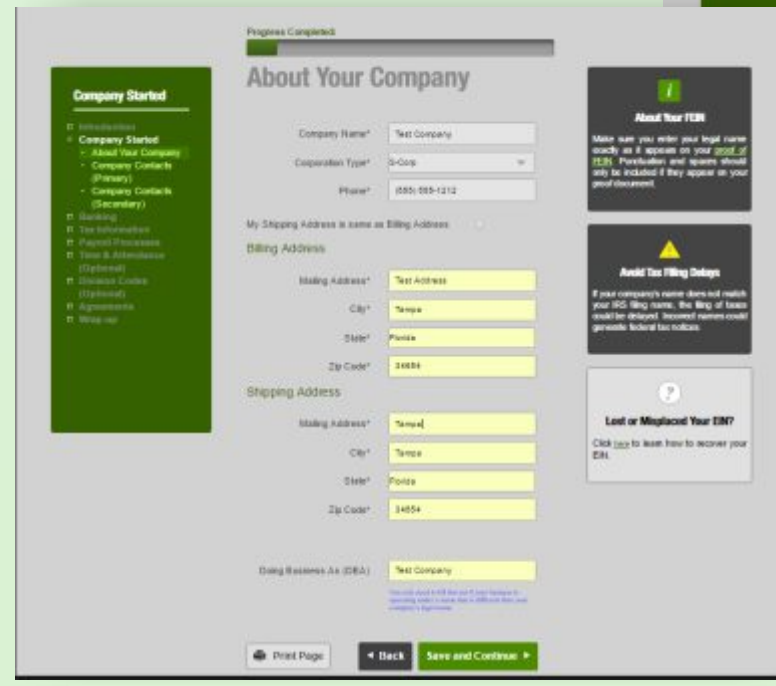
Progress Completed:

About Your Company

Company Started

Introduction
Company Started
About Your Company
Company Contacts (Primary)
Company Contacts (Secondary)
Banking
Tax Information
Payroll Processes
Time & Attendance (Optional)
Division Codes (Optional)
Agreements
Wrap-up

Company Name* Test Company
Corporation Type* S-Corp
Phone* (555) 555-1212

My Shipping Address is same as Billing Address

Billing Address

Mailing Address* Test Address
City* Tampa
State* Florida
Zip Code* 34656

Shipping Address

Mailing Address* Tampa
City* Tampa
State* Florida
Zip Code* 34654

Doing Business As (DBA) Test Company

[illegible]

About Your FEIN

Make sure you enter your legal name exactly as it appears on your proof of FEIN. Punctuation and spaces should only be included if they appear on your proof document.

Avoid Tax Filing Delays

If your company's name does not match your IRS filing name, the filing of taxes could be delayed. Incorrect names could generate federal tax notices.

Lost or Misplaced Your EIN?

Click here to learn how to recover your EIN.

Print Page

Back

Save and Continue